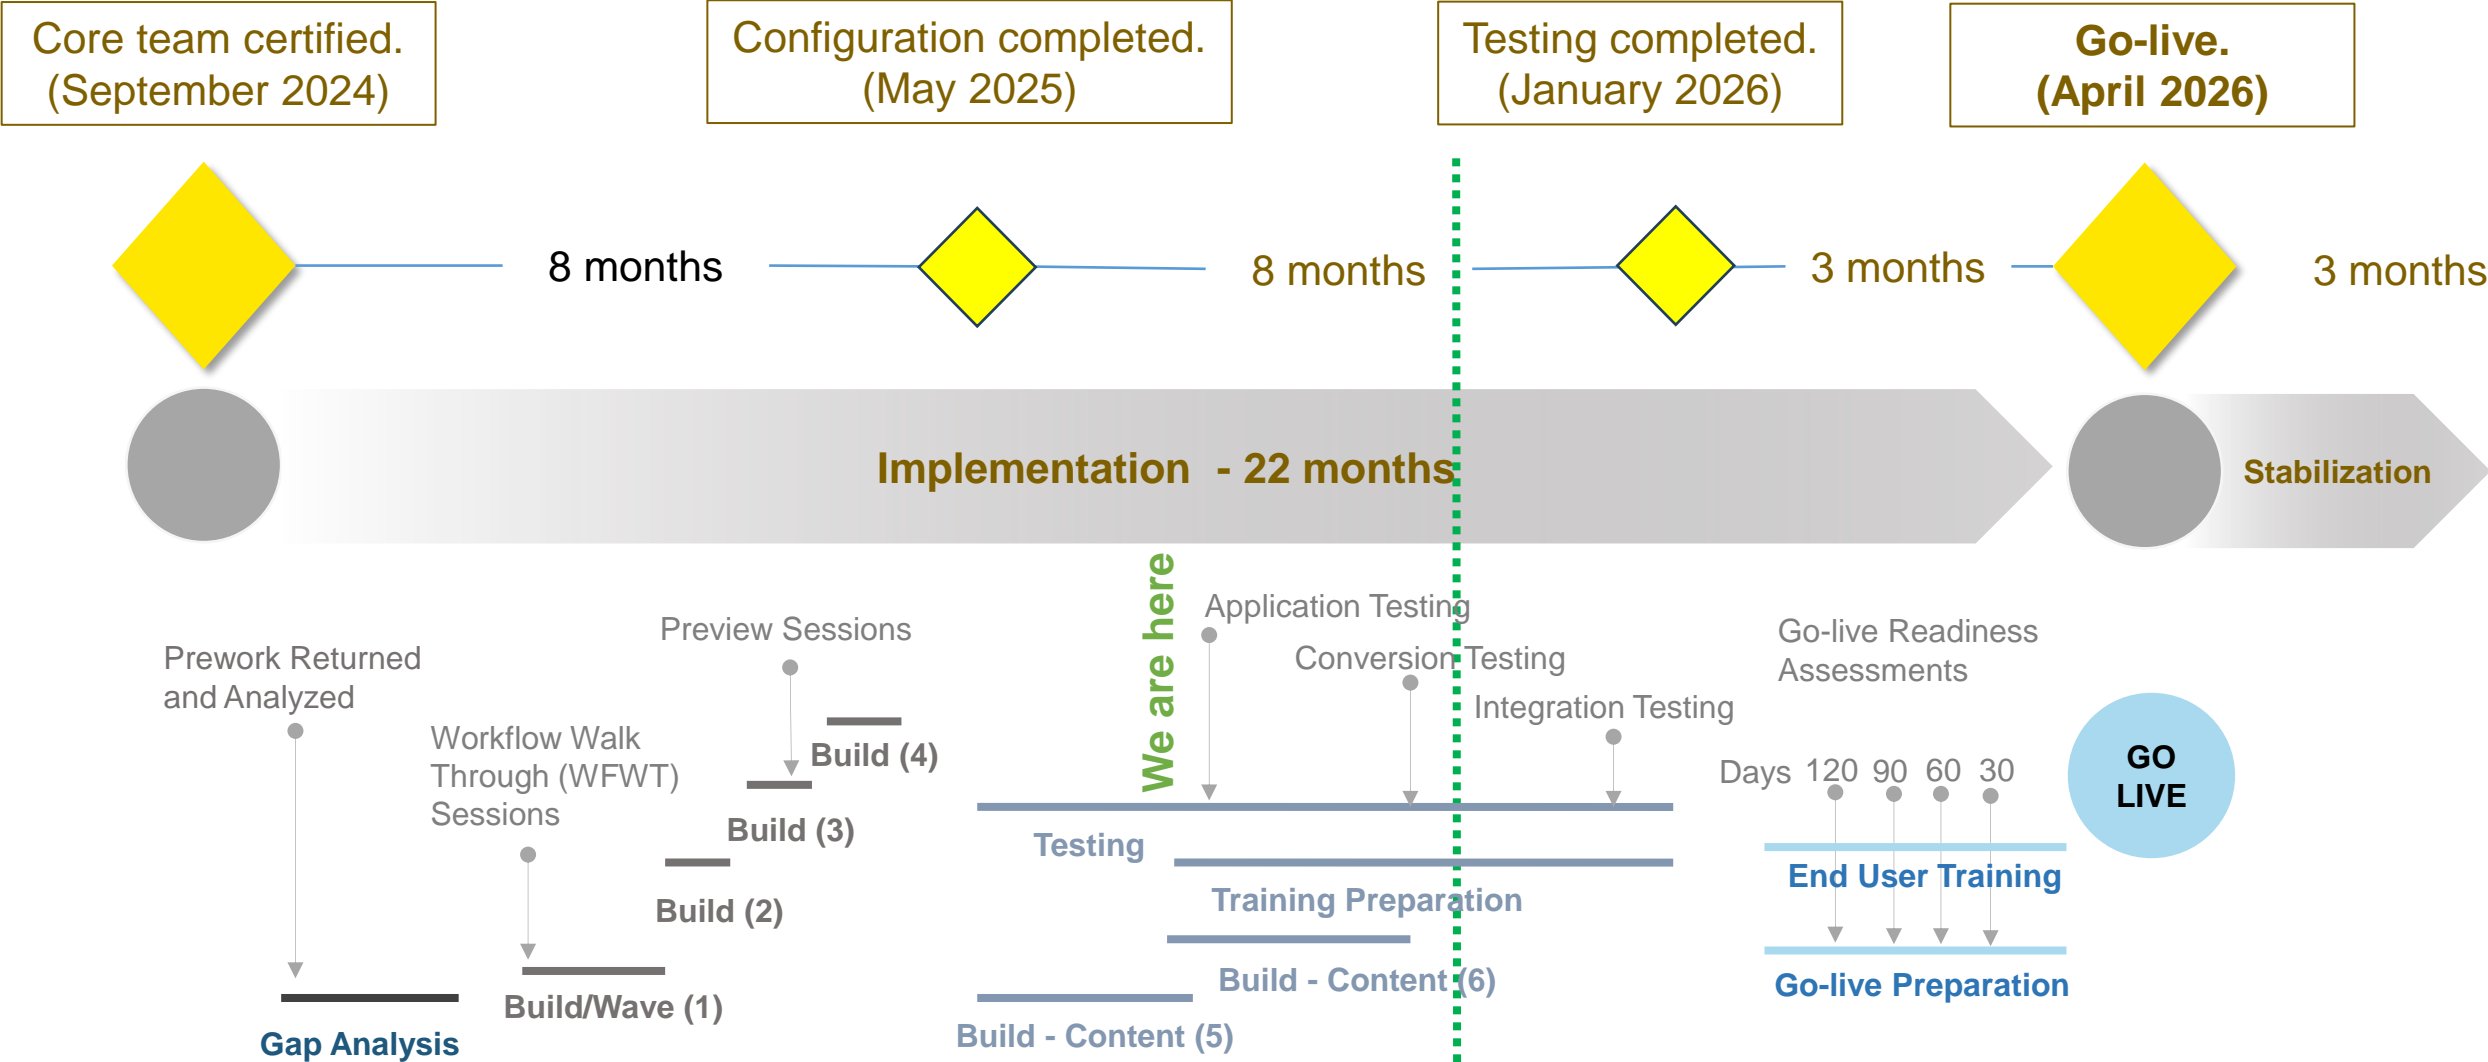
Core team certified. (September 2024)

Configuration completed. (May 2025)

Testing completed. (January 2026)

Go-live. (April 2026)

8 months

8 months

3 months

3 months

Implementation - 22 months

Stabilization

We are here

Prework Returned and Analyzed

Workflow Walk Through (WFWT) Sessions

Preview Sessions

Build (4)

Build (3)

Build (2)

Build/Wave (1)

Gap Analysis

Application Testing

Conversion Testing

Integration Testing

Testing

Training Preparation

Build - Content (6)

Build - Content (5)

Go-live Readiness Assessments

Days 120 90 60 30

GO LIVE

End User Training

Go-live Preparation